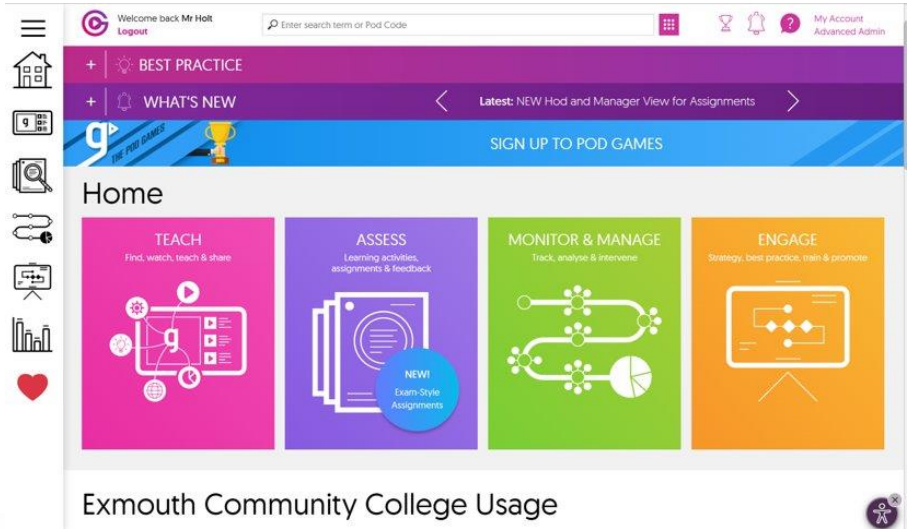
Welcome back Mr Holt
Logout

Enter search term or Pod Code

?

My Account
Advanced Admin

+ BEST PRACTICE

+ WHAT'S NEW

Latest: NEW Hod and Manager View for Assignments

THE POD GAMES

SIGN UP TO POD GAMES

Home

TEACH
Find, watch, teach & share

g

ASSESS
Learning activities, assignments & feedback

NEW!
Exam-Style Assignments

MONITOR & MANAGE
Track, analyse & intervene

ENGAGE
Strategy, best practice, train & promote

Exmouth Community College Usage